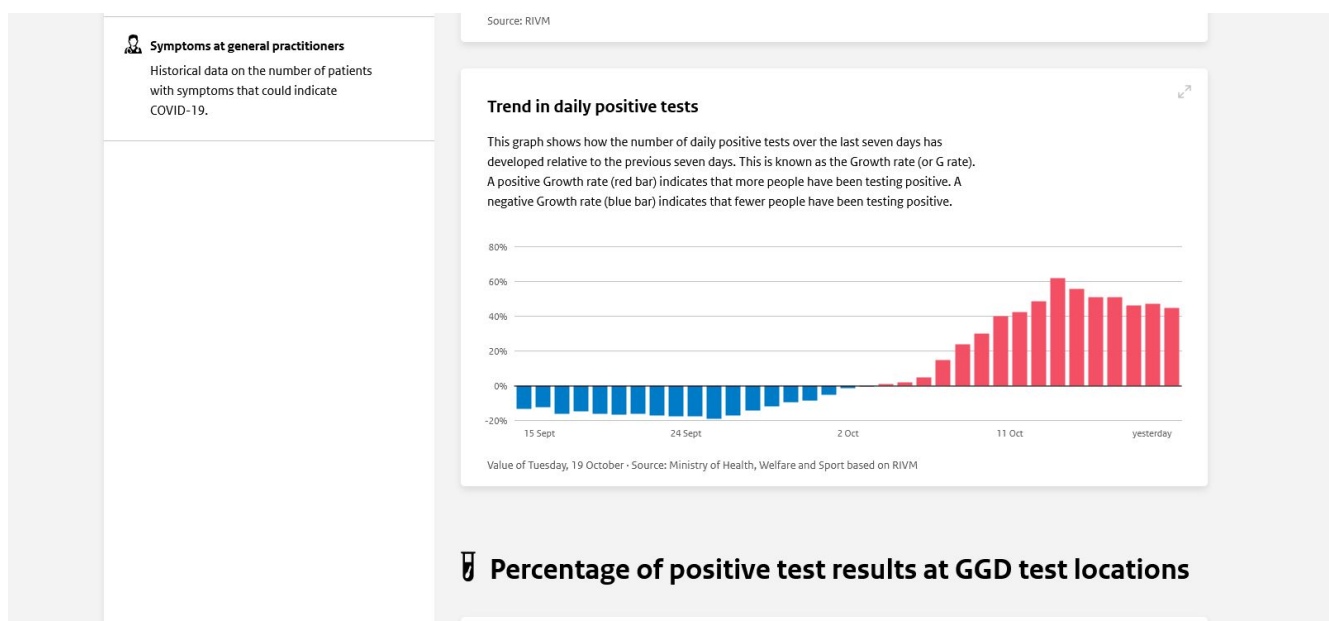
Symptoms at general practitioners

Historical data on the number of patients with symptoms that could indicate COVID-19.

Source: RIVM

Trend in daily positive tests

This graph shows how the number of daily positive tests over the last seven days has developed relative to the previous seven days. This is known as the Growth rate (or G rate). A positive Growth rate (red bar) indicates that more people have been testing positive. A negative Growth rate (blue bar) indicates that fewer people have been testing positive.

80%
60%
40%
20%
0%
-20%
15 Sept
24 Sept
2 Oct
11 Oct
yesterday

Value of Tuesday, 19 October · Source: Ministry of Health, Welfare and Sport based on RIVM

Percentage of positive test results at GGD test locations